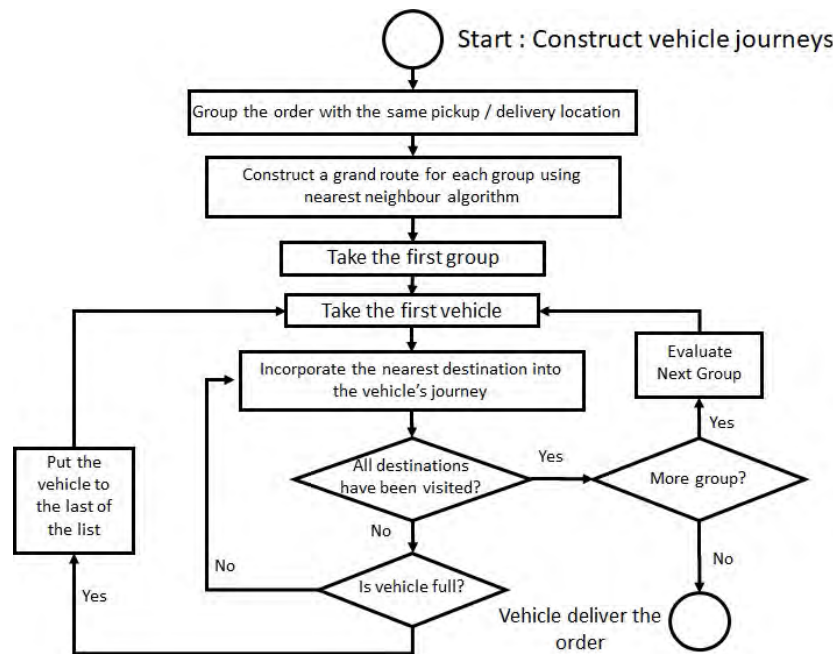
Start : Construct vehicle journeys

Group the order with the same pickup / delivery location

Construct a grand route for each group using nearest neighbour algorithm

Take the first group

Take the first vehicle

Incorporate the nearest destination into the vehicle's journey

All destinations have been visited?

Yes

More group?

Yes

Evaluate Next Group

No

No

Is vehicle full?

No

Yes

Put the vehicle to the last of the list

Vehicle deliver the order